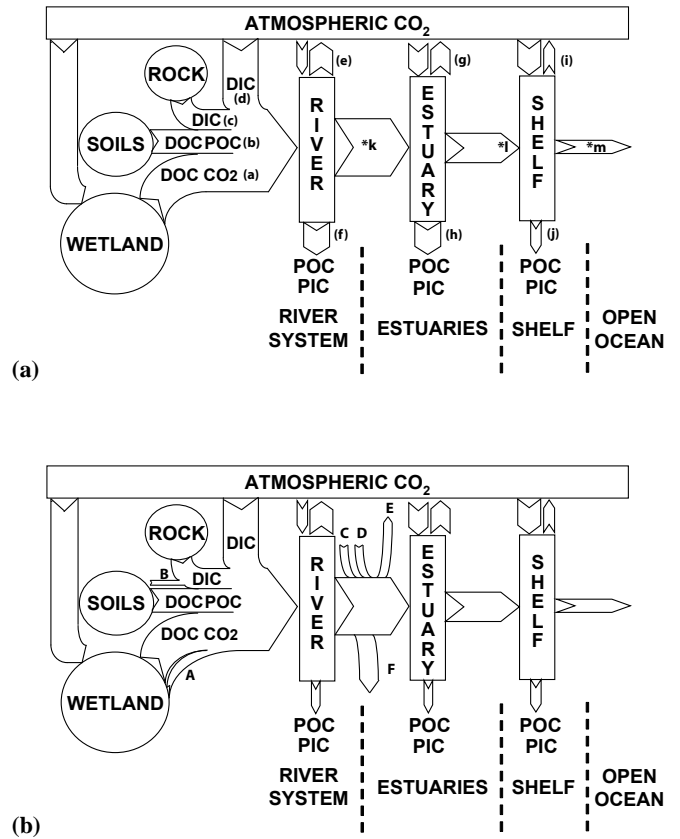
ATMOSPHERIC $CO_2$

ROCK

DIC (d)

DIC (c)

SOILS

DOC POC (b)

DOC $CO_2$ (a)

WETLAND

(e)

RIVER

(f)

*k

(g)

ESTUARY

(h)

*l

(i)

SHELF

(j)

*m

POC PIC

POC PIC

POC PIC

RIVER SYSTEM

ESTUARIES

SHELF

OPEN OCEAN

(a)

ATMOSPHERIC $CO_2$

ROCK

DIC

B

DIC

SOILS

DOC POC

DOC $CO_2$

A

WETLAND

RIVER

C D E

F

ESTUARY

SHELF

POC PIC

POC PIC

POC PIC

RIVER SYSTEM

ESTUARIES

SHELF

OPEN OCEAN

(b)